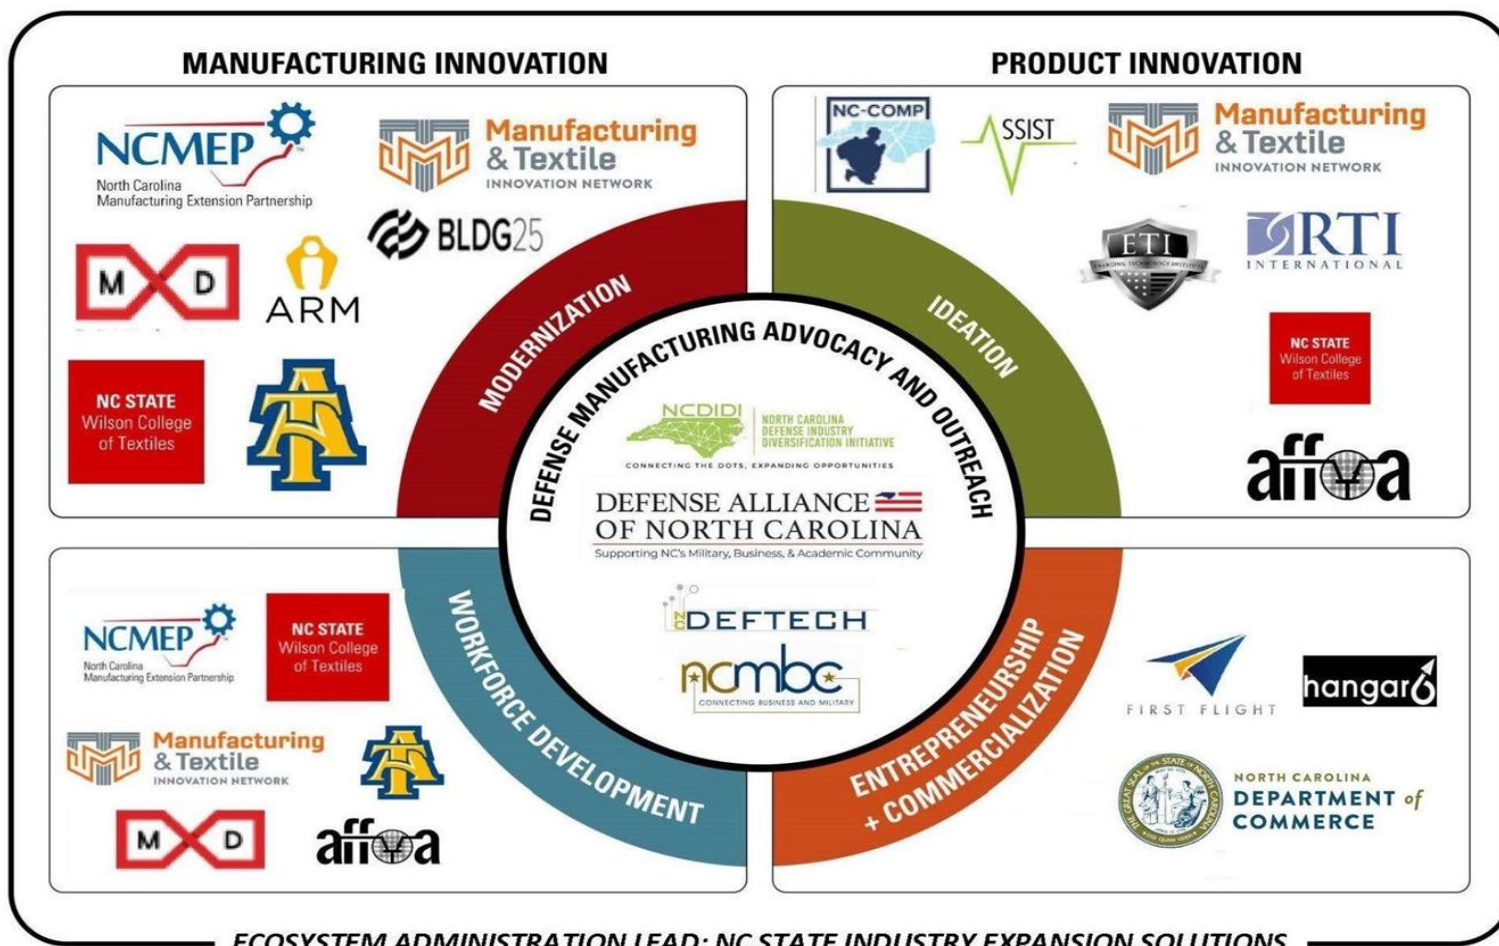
MANUFACTURING INNOVATION

NCMEP
North Carolina Manufacturing Extension Partnership

Manufacturing & Textile
INNOVATION NETWORK

BLDG25

M D

ARM

NC STATE
Wilson College of Textiles

PRODUCT INNOVATION

NC-COMP

SSIST

Manufacturing & Textile
INNOVATION NETWORK

ETI

RTI
INTERNATIONAL

NC STATE
Wilson College of Textiles

affoa

MODERNIZATION

IDEATION

DEFENSE MANUFACTURING ADVOCACY AND OUTREACH

NCDIDI
NORTH CAROLINA DEFENSE INDUSTRY DIVERSIFICATION INITIATIVE
CONNECTING THE DOTS, EXPANDING OPPORTUNITIES

DEFENSE ALLIANCE OF NORTH CAROLINA
Supporting NC's Military, Business, & Academic Community

NC DEFTECH

ncmbc
CONNECTING BUSINESS AND MILITARY

WORKFORCE DEVELOPMENT

ENTREPRENEURSHIP + COMMERCIALIZATION

NCMEP
North Carolina Manufacturing Extension Partnership

NC STATE
Wilson College of Textiles

Manufacturing & Textile
INNOVATION NETWORK

M D

affoa

FIRST FLIGHT

hangar6

NORTH CAROLINA
DEPARTMENT of COMMERCE

ECOSYSTEM ADMINISTRATION LEAD: NC STATE INDUSTRY EXPANSION SOLUTIONS